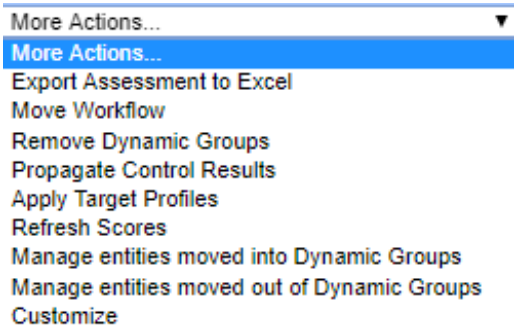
More Actions...
More Actions...
Export Assessment to Excel
Move Workflow
Remove Dynamic Groups
Propagate Control Results
Apply Target Profiles
Refresh Scores
Manage entities moved into Dynamic Groups
Manage entities moved out of Dynamic Groups
Customize